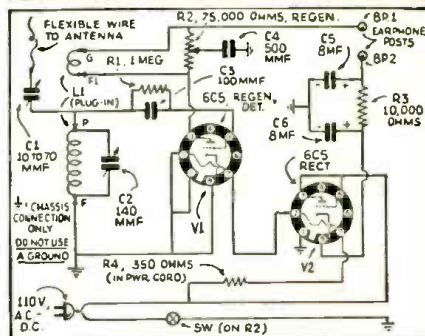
FLEXIBLE WIRE TO ANTENNA

R2, 75,000 OHMS, REGEN.

BP1 EARPHONE POSTS

BP2

G

R1, 1 MEG

F1

C4 500 MMF

C5 8MF

C3 100MMF

L1 (PLUG-IN)

6C5 REGEN. DET.

P

C6 8MF

R3 10,000 OHMS

C1 10 TO 70 MMF

C2 140 MMF

F

6C5 RECT.

V1

CHASSIS CONNECTION ONLY DO NOT USE A GROUND

R4, 350 OHMS (IN PWR. CORD)

V2

110V. A.C.- D.C.

SW (ON R2)